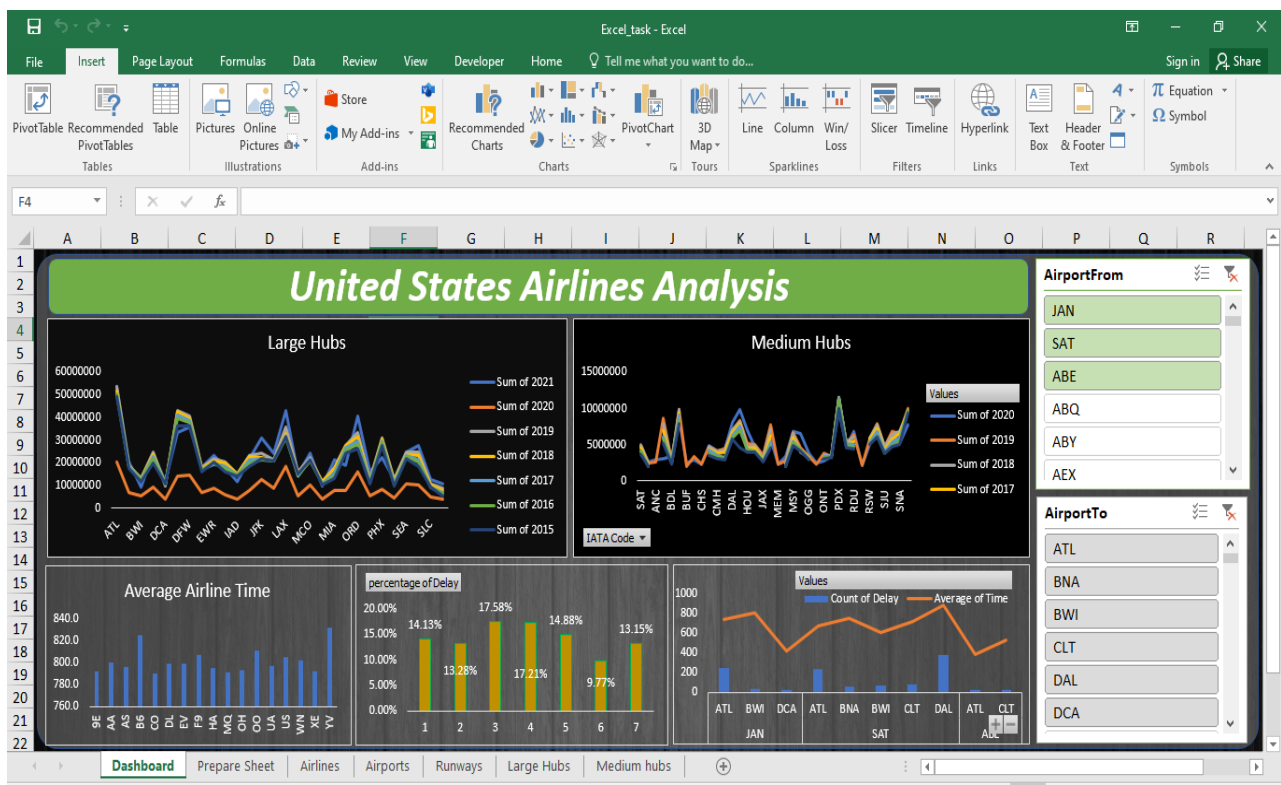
Excel_task - Excel

File Insert Page Layout Formulas Data Review View Developer Home Tell me what you want to do... Sign in Share

PivotTable Recommended PivotTables Table
Tables
Pictures Online Pictures
Illustrations
Store
My Add-ins
Add-ins
Recommended Charts
PivotChart
Charts
3D Map
Tours
Line Column Win/ Loss
Sparklines
Slicer Timeline
Filters
Hyperlink
Links
Text Box Header & Footer
Text
Equation
Symbol
Symbols

F4

A B C D E F G H I J K L M N O P Q R

United States Airlines Analysis

Large Hubs
60000000
50000000
40000000
30000000
20000000
10000000
0
ATL BWI DCA DFW EWR IAD JFK LAX MCO MIA ORD PHX SEA SLC
Sum of 2021
Sum of 2020
Sum of 2019
Sum of 2018
Sum of 2017
Sum of 2016
Sum of 2015

Medium Hubs
15000000
10000000
5000000
0
SAT ANC BDL BUF CHS CMH DAL HOU JAX MEM MSY OGG ONT PDX RDU RSW SJU SNA
Values
Sum of 2020
Sum of 2019
Sum of 2018
Sum of 2017
IATA Code

AirportFrom
JAN
SAT
ABE
ABQ
ABY
AEX

AirportTo
ATL
BNA
BWI
CLT
DAL
DCA

Average Airline Time
840.0
820.0
800.0
780.0
760.0
9E AA AS B6 CO DL EV F9 HA MQ OH OO UA US WN XE YV

percentage of Delay
20.00%
15.00%
10.00%
5.00%
0.00%
14.13% 13.28% 17.58% 17.21% 14.88% 9.77% 13.15%
1 2 3 4 5 6 7

Values
Count of Delay
Average of Time
1000
800
600
400
200
0
ATL BWI DCA ATL BNA BWI CLT DAL ATL CLT
JAN SAT ABE

Dashboard Prepare Sheet Airlines Airports Runways Large Hubs Medium hubs